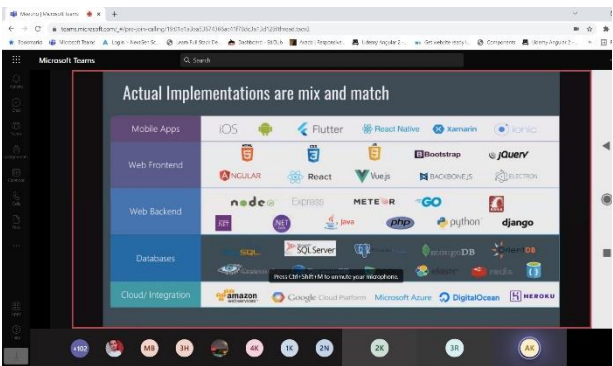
Meeting | Microsoft Teams

teams.microsoft.com/_#/pre-join-calling/19:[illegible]

Microsoft Teams

Search

Actual Implementations are mix and match

| Mobile Apps | iOS | Flutter | React Native | Xamarin | ionic |
|---|---|---|---|---|---|
| Web Frontend | ANGULAR | React | Vue.js | Bootstrap | jQuery |
| | | | BACKBONE.JS | ELECTRON | |
| Web Backend | node | Express | METEOR | GO | |
| | .NET | Java | php | python | django |
| Databases | MySQL | SQL Server | | mongoDB | | redis |
| Cloud/ Integration | amazon web services | Google Cloud Platform | Microsoft Azure | DigitalOcean | HEROKU |

Press Ctrl+Shift+M to unmute your microphone.

+102 MB 3H 4K 1K 2N 2K 3R AK